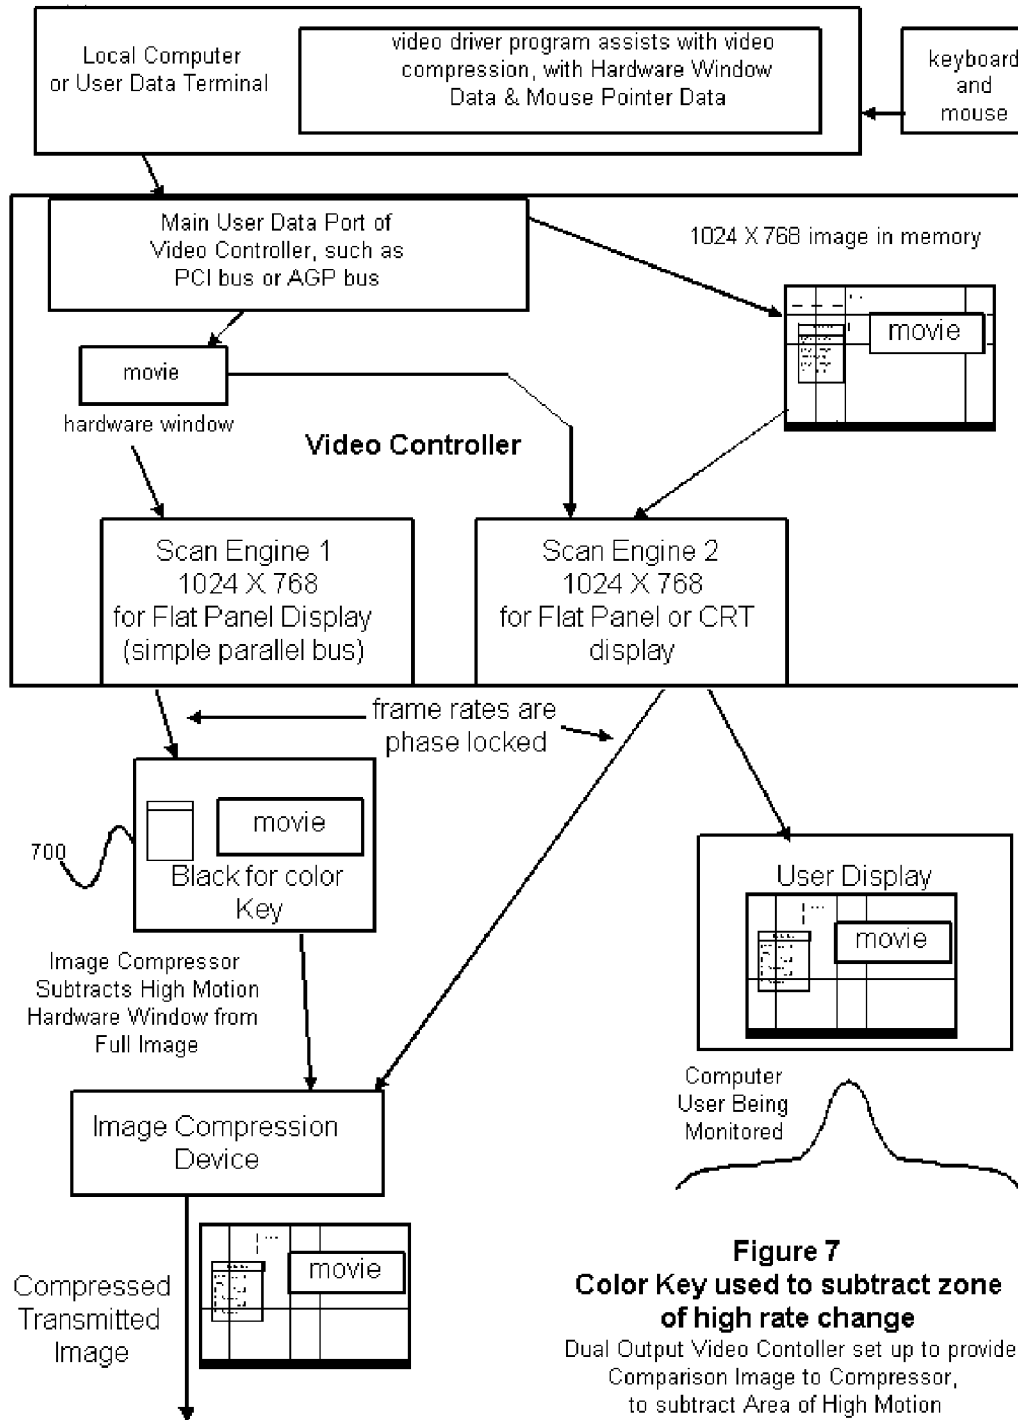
Local Computer or User Data Terminal

video driver program assists with video compression, with Hardware Window Data & Mouse Pointer Data

keyboard and mouse

Main User Data Port of Video Controller, such as PCI bus or AGP bus

1024 X 768 image in memory

movie

movie

hardware window

Video Controller

Scan Engine 1
1024 X 768
for Flat Panel Display
(simple parallel bus)

Scan Engine 2
1024 X 768
for Flat Panel or CRT display

frame rates are phase locked

movie

700

Black for color Key

User Display

movie

Image Compressor Subtracts High Motion Hardware Window from Full Image

Computer User Being Monitored

Image Compression Device

movie

Compressed Transmitted Image

Figure 7
Color Key used to subtract zone of high rate change
Dual Output Video Contoller set up to provide Comparison Image to Compressor, to subtract Area of High Motion